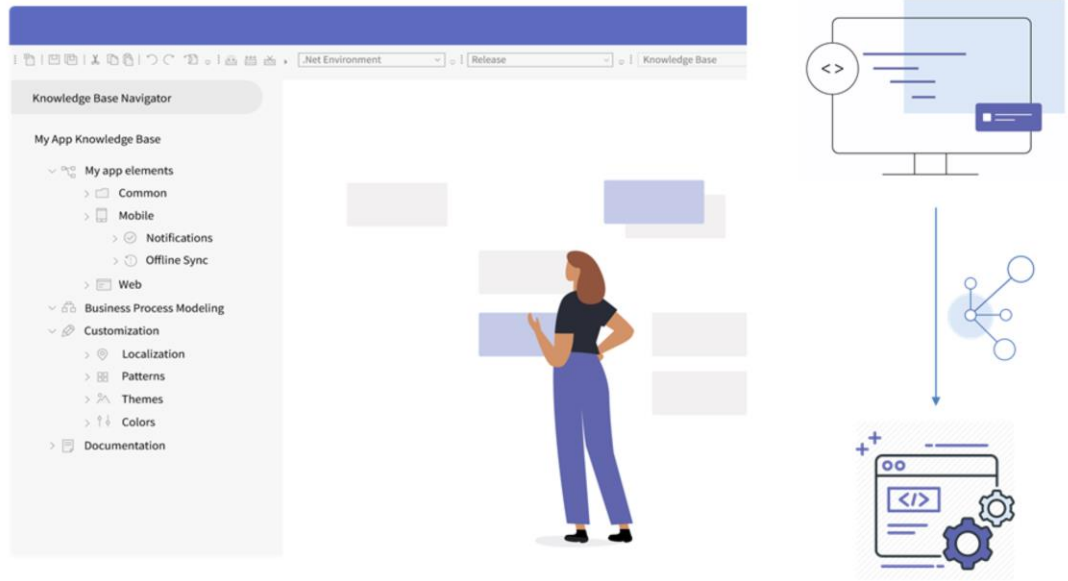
.Net Environment
Release
Knowledge Base

Knowledge Base Navigator

My App Knowledge Base

My app elements
Common
Mobile
Notifications
Offline Sync
Web
Business Process Modeling
Customization
Localization
Patterns
Themes
Colors
Documentation

< >

</>